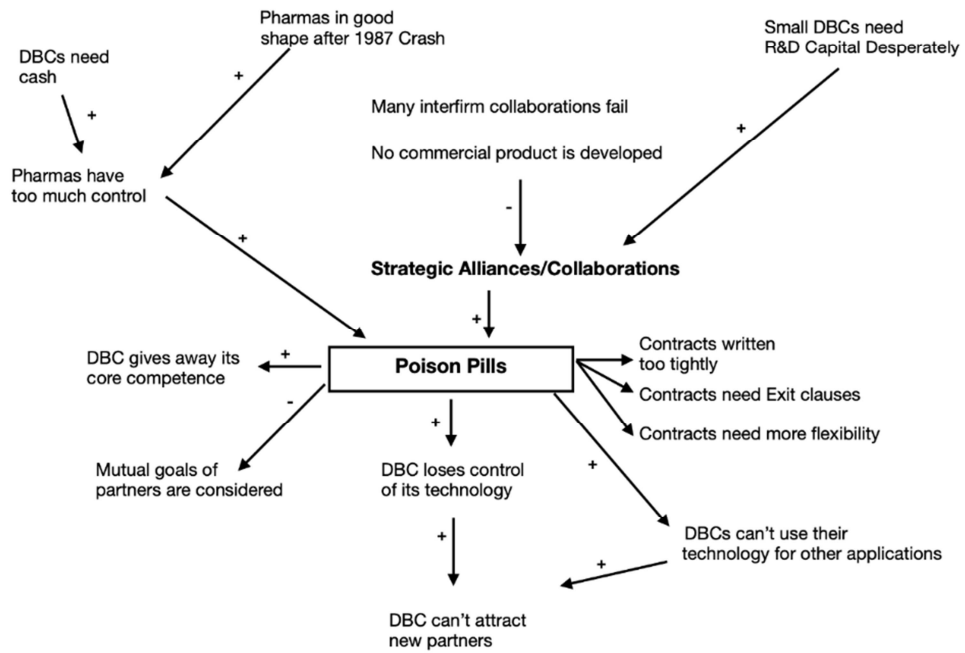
DBCs need cash

+

Pharmas in good shape after 1987 Crash

+

Small DBCs need R&D Capital Desperately

Many interfirm collaborations fail

No commercial product is developed

+

Pharmas have too much control

-

+

Strategic Alliances/Collaborations

+

DBC gives away its core competence

+

Poison Pills

Contracts written too tightly

Contracts need Exit clauses

Contracts need more flexibility

-

+

Mutual goals of partners are considered

DBC loses control of its technology

+

+

DBCs can't use their technology for other applications

+

DBC can't attract new partners